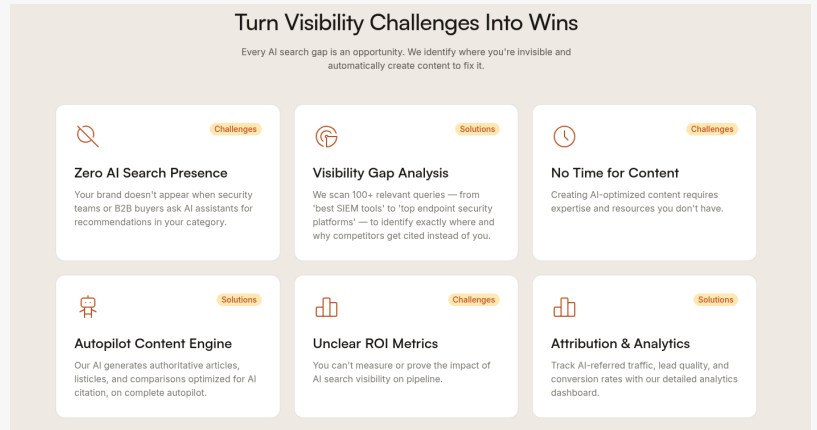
Turn Visibility Challenges Into Wins

Every AI search gap is an opportunity. We identify where you're invisible and automatically create content to fix it.

Challenges

Zero AI Search Presence

Your brand doesn't appear when security teams or B2B buyers ask AI assistants for recommendations in your category.

Solutions

Visibility Gap Analysis

We scan 100+ relevant queries — from 'best SIEM tools' to 'top endpoint security platforms' — to identify exactly where and why competitors get cited instead of you.

Challenges

No Time for Content

Creating AI-optimized content requires expertise and resources you don't have.

Solutions

Autopilot Content Engine

Our AI generates authoritative articles, listicles, and comparisons optimized for AI citation, on complete autopilot.

Challenges

Unclear ROI Metrics

You can't measure or prove the impact of AI search visibility on pipeline.

Solutions

Attribution & Analytics

Track AI-referred traffic, lead quality, and conversion rates with our detailed analytics dashboard.